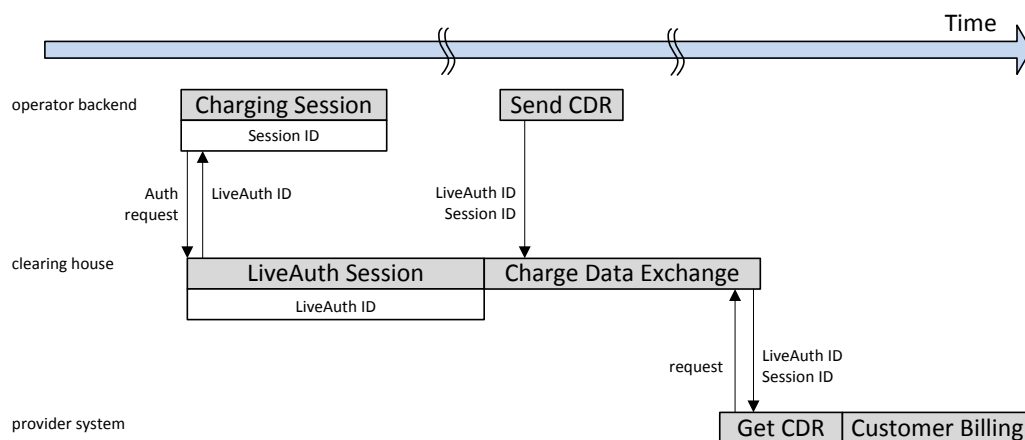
Time

operator backend

Charging Session

Session ID

Send CDR

Auth request

LiveAuth ID

LiveAuth ID
Session ID

clearing house

LiveAuth Session

LiveAuth ID

Charge Data Exchange

request

LiveAuth ID
Session ID

provider system

Get CDR

Customer Billing